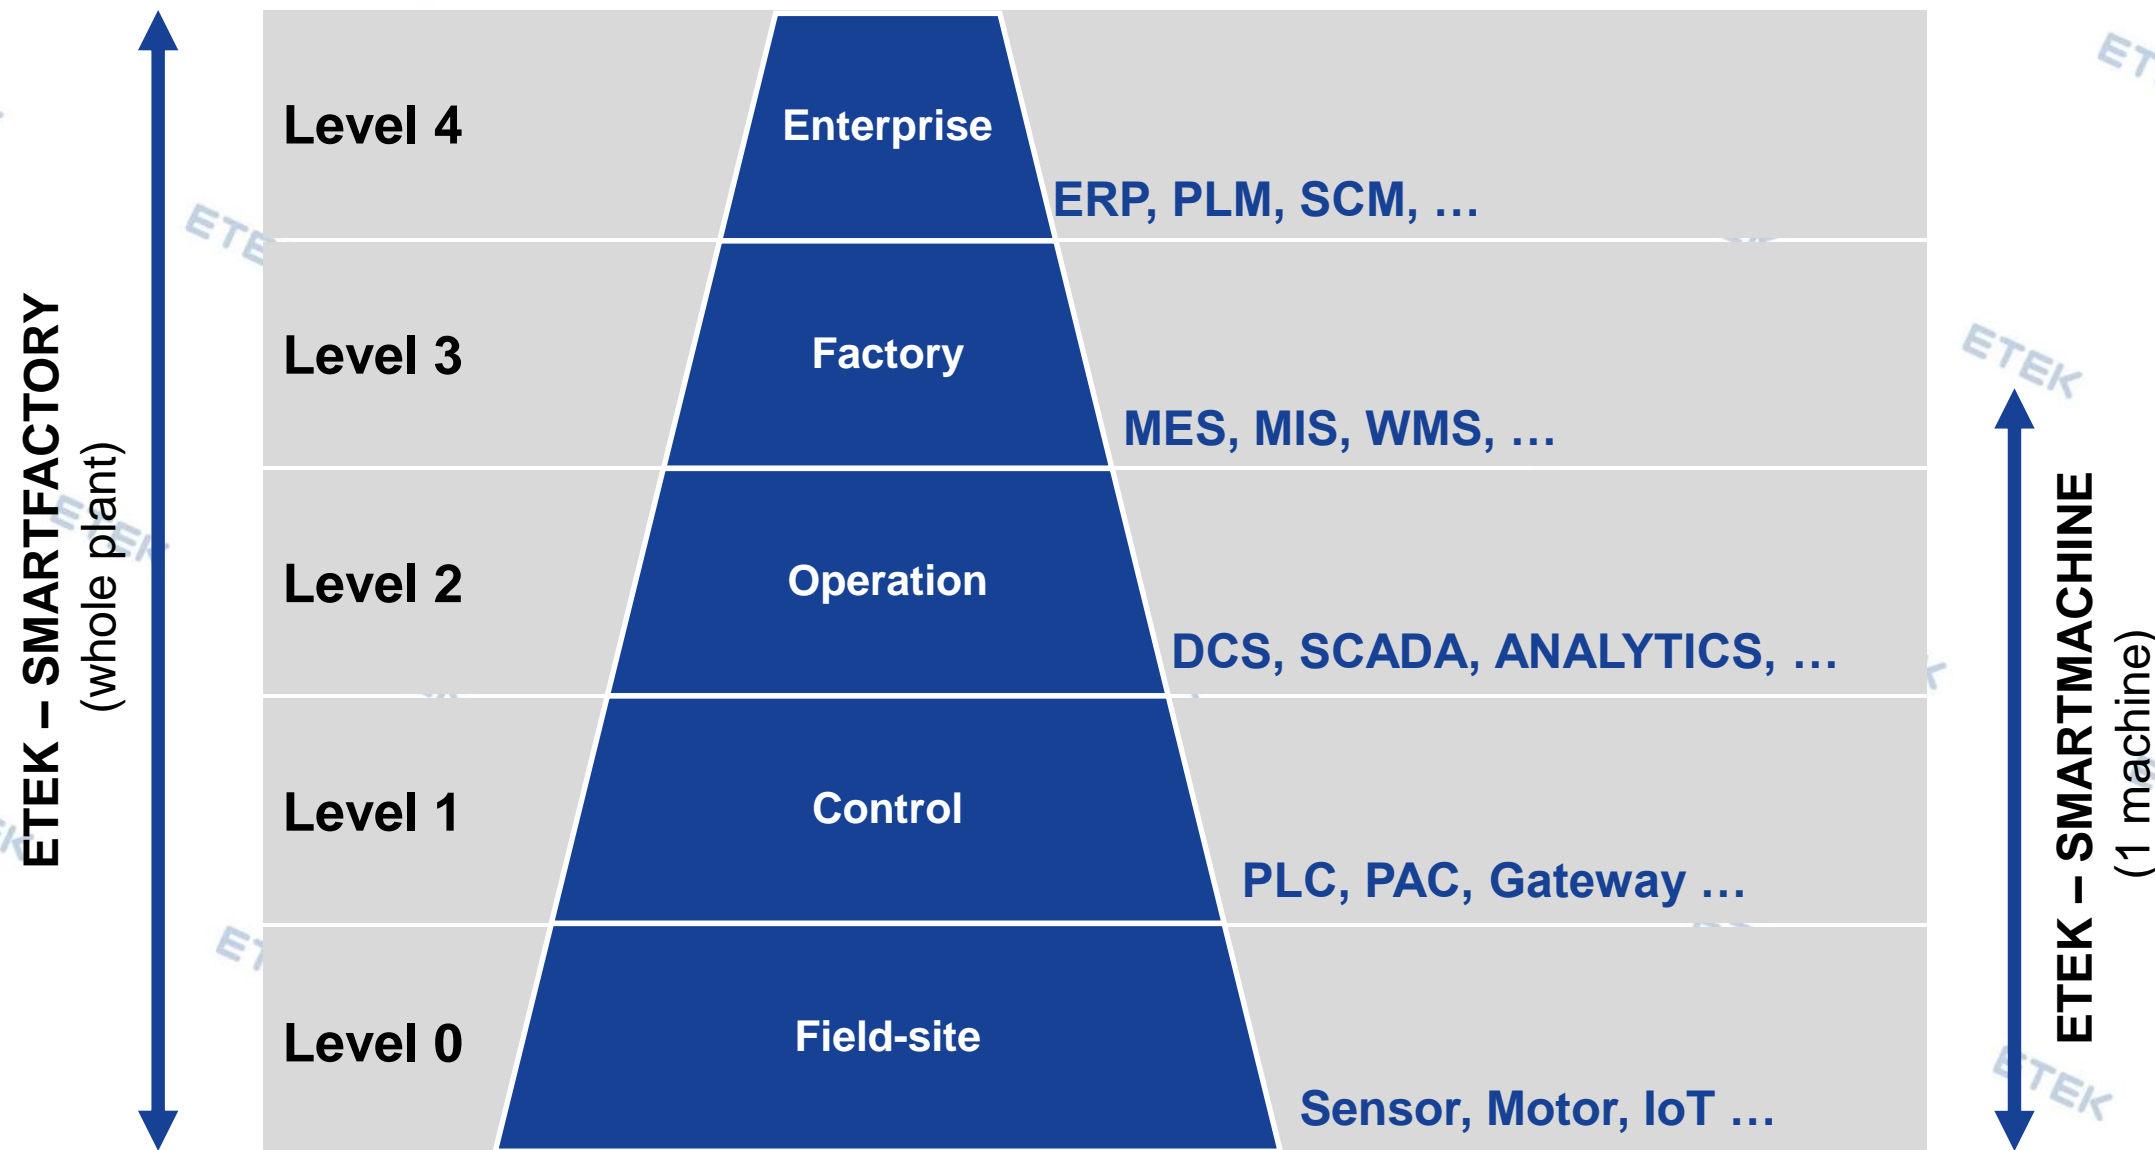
ETEK – SMARTFACTORY
(whole plant)

Level 4
Enterprise
ERP, PLM, SCM, …

Level 3
Factory
MES, MIS, WMS, …

Level 2
Operation
DCS, SCADA, ANALYTICS, …

Level 1
Control
PLC, PAC, Gateway …

Level 0
Field-site
Sensor, Motor, IoT …

ETEK – SMARTMACHINE
(1 machine)

ETEK
ETEK
ETEK
ETEK
ETEK
ETEK